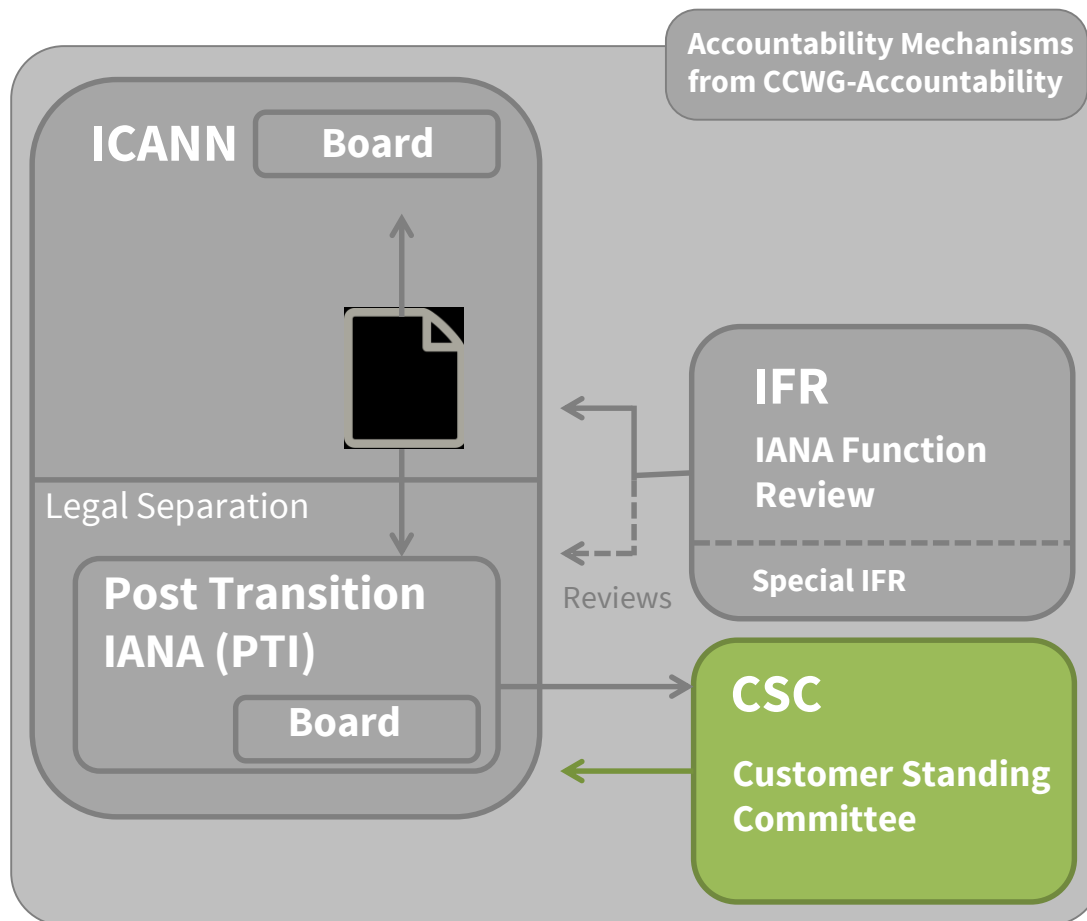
Accountability Mechanisms from CCWG-Accountability

ICANN

Board

Legal Separation

Post Transition IANA (PTI)

Board

IFR

IANA Function Review

Special IFR

Reviews

CSC

Customer Standing Committee